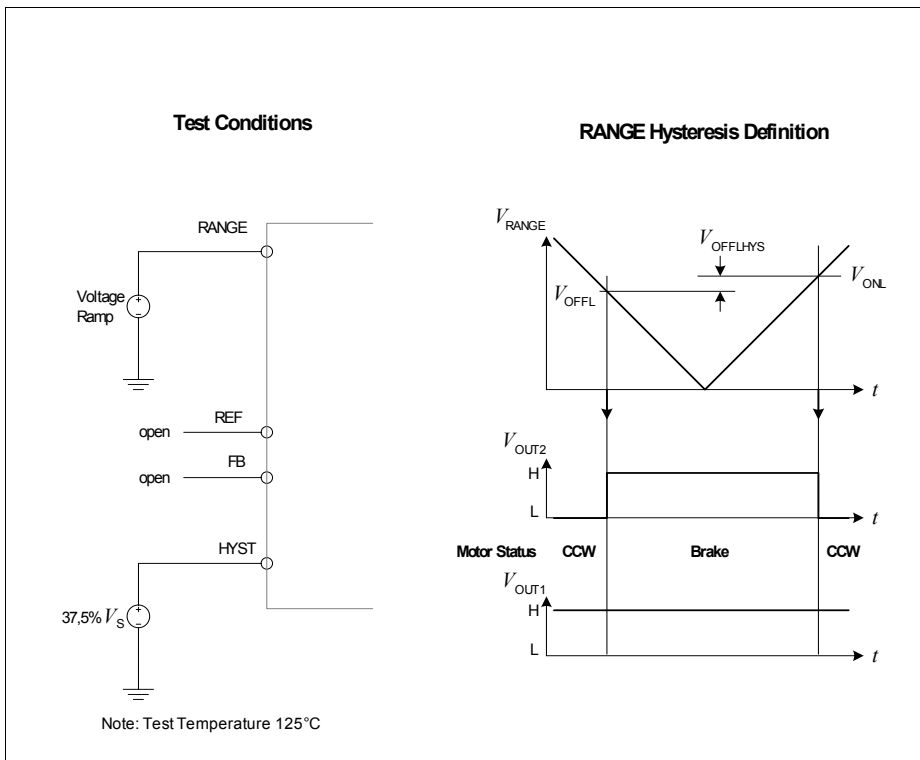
Test Conditions

RANGE

Voltage Ramp

REF
open

FB
open

HYST

37,5% $V_S$

Note: Test Temperature 125°C

RANGE Hysteresis Definition

$V_{RANGE}$

$V_{OFFLHYS}$

$V_{ONL}$

$V_{OFFL}$

$t$

$V_{OUT2}$

H

L

$t$

Motor Status CCW Brake CCW

$V_{OUT1}$

H

L

$t$